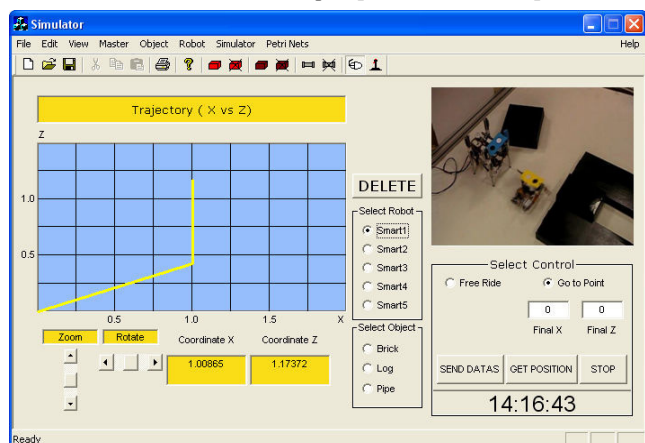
Simulator

File Edit View Master Object Robot Simulator Petri Nets Help

Trajectory ( X vs Z)

Z

1.0

0.5

0.5 1.0 1.5 X

DELETE

Select Robot
Smart1
Smart2
Smart3
Smart4
Smart5

Select Object
Brick
Log
Pipe

Zoom Rotate Coordinate X Coordinate Z

1.00865 1.17372

Select Control
Free Ride
Go to Point

0 0
Final X Final Z

SEND DATAS GET POSITION STOP

14:16:43

Ready